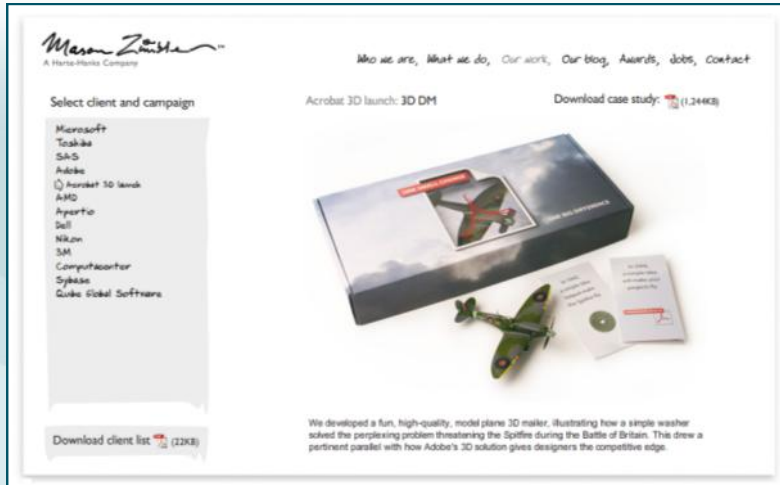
Mason Zimbler™
A Harte-Hanks Company

Who we are, What we do, Our work, Our blog, Awards, Jobs, Contact

Select client and campaign

Microsoft
Toshiba
SAS
Adobe
Acrobat 3D launch
AMD
Apertio
Dell
Nikon
3M
Computacenter
Sybase
Qube Global Software

Download client list (22KB)

Acrobat 3D launch: 3D DM

Download case study: (1,244KB)

We developed a fun, high-quality, model plane 3D mailer, illustrating how a simple washer solved the perplexing problem threatening the Spitfire during the Battle of Britain. This drew a pertinent parallel with how Adobe's 3D solution gives designers the competitive edge.